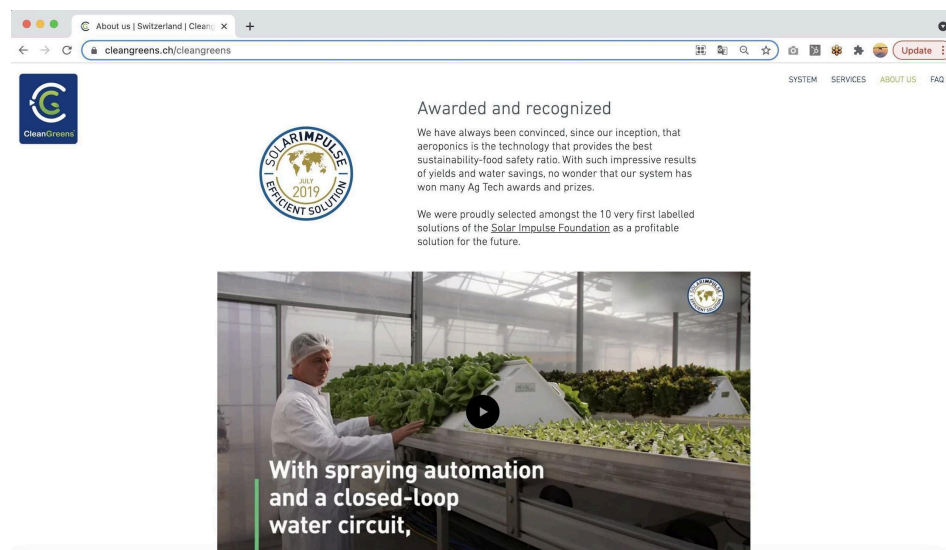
About us | Switzerland | Cleang ×
+
cleangreens.ch/cleangreens
Update

CleanGreens

SYSTEM SERVICES ABOUT US FAQ

SOLARIMPULSE
JULY
2019
EFFICIENT SOLUTION

Awarded and recognized

We have always been convinced, since our inception, that aeroponics is the technology that provides the best sustainability-food safety ratio. With such impressive results of yields and water savings, no wonder that our system has won many Ag Tech awards and prizes.

We were proudly selected amongst the 10 very first labelled solutions of the Solar Impulse Foundation as a profitable solution for the future.

With spraying automation and a closed-loop water circuit,